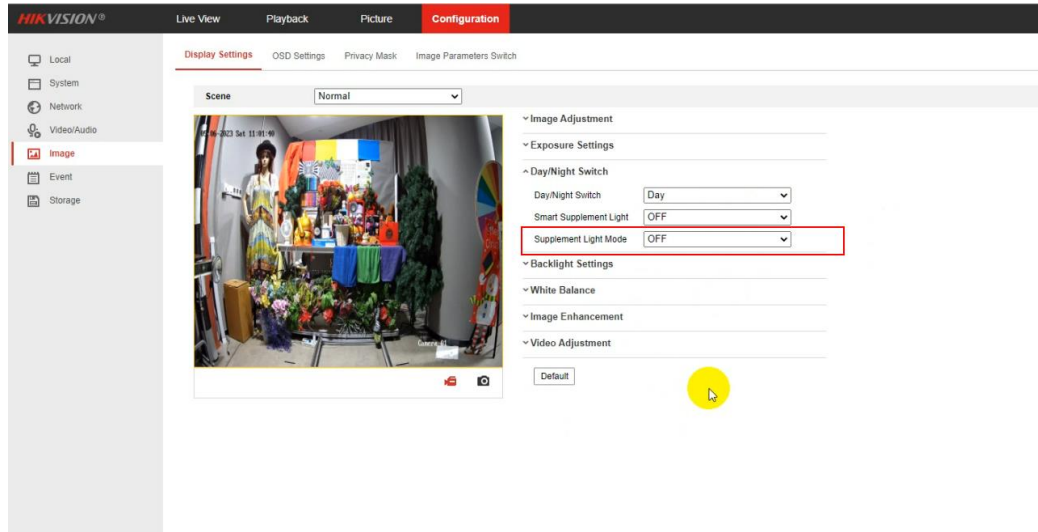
HIKVISION®

Live View
Playback
Picture
Configuration

Local
System
Network
Video/Audio
Image
Event
Storage

Display Settings
OSD Settings
Privacy Mask
Image Parameters Switch

Scene
Normal

05-06-2023 Sat 11:01:40

Camera 01

Image Adjustment
Exposure Settings
Day/Night Switch

| Day/Night Switch | Day |
|---|---|
| Smart Supplement Light | OFF |
| Supplement Light Mode | OFF |

Backlight Settings
White Balance
Image Enhancement
Video Adjustment

Default